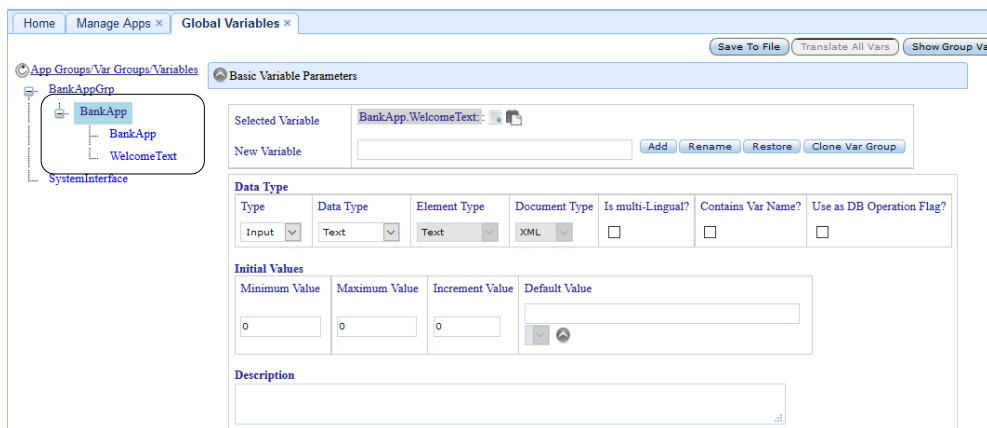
Home | Manage Apps × | Global Variables ×

Save To File | Translate All Vars | Show Group Va

App Groups/Var Groups/Variables
BankAppGrp
BankApp
BankApp
WelcomeText
SystemInterface

Basic Variable Parameters

Selected Variable: BankApp.WelcomeText:
New Variable
Add | Rename | Restore | Clone Var Group

Data Type

| Type | Data Type | Element Type | Document Type | Is multi-Lingual? | Contains Var Name? | Use as DB Operation Flag? |
|---|---|---|---|---|---|---|
| Input | Text | Text | XML | | | |

Initial Values

| Minimum Value | Maximum Value | Increment Value | Default Value |
|---|---|---|---|
| 0 | 0 | 0 | |

Description